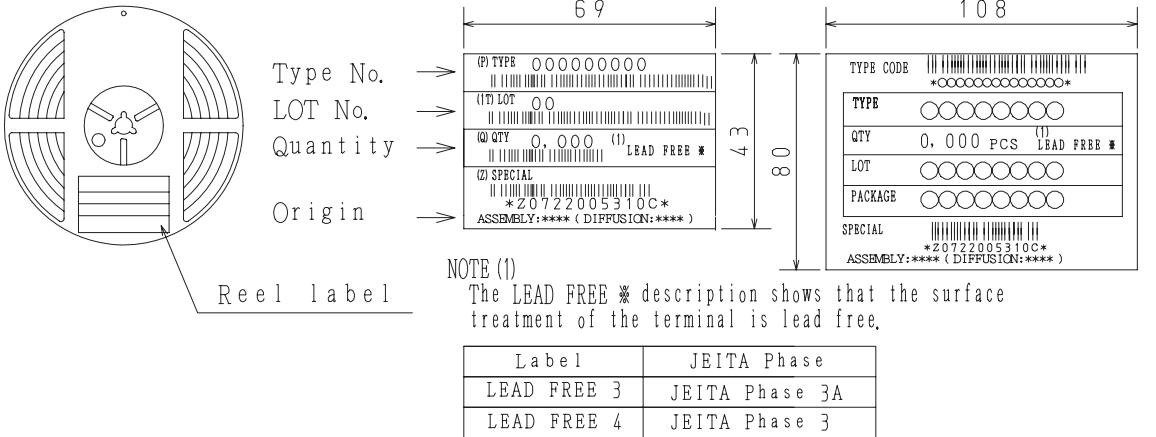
69

108

Type No.

LOT No.

Quantity

Origin

Reel label

(P) TYPE 000000000

(1T) LOT 00

(Q) QTY 0, 000 (1) LEAD FREE ※

(Z) SPECIAL

*Z0722005310C*

ASSEMBLY:****(DIFFUSION:****)

43

80

TYPE CODE

*OOOOOOOOOOOOOOO*

TYPE OOOOOOOO

QTY 0, 000 PCS (1) LEAD FREE ※

LOT OOOOOOOO

PACKAGE OOOOOOOO

SPECIAL

*Z0722005310C*

ASSEMBLY:****(DIFFUSION:****)

NOTE (1)

The LEAD FREE ※ description shows that the surface treatment of the terminal is lead free.

| Label | JEITA Phase |
|---|---|
| LEAD FREE 3 | JEITA Phase 3A |
| LEAD FREE 4 | JEITA Phase 3 |